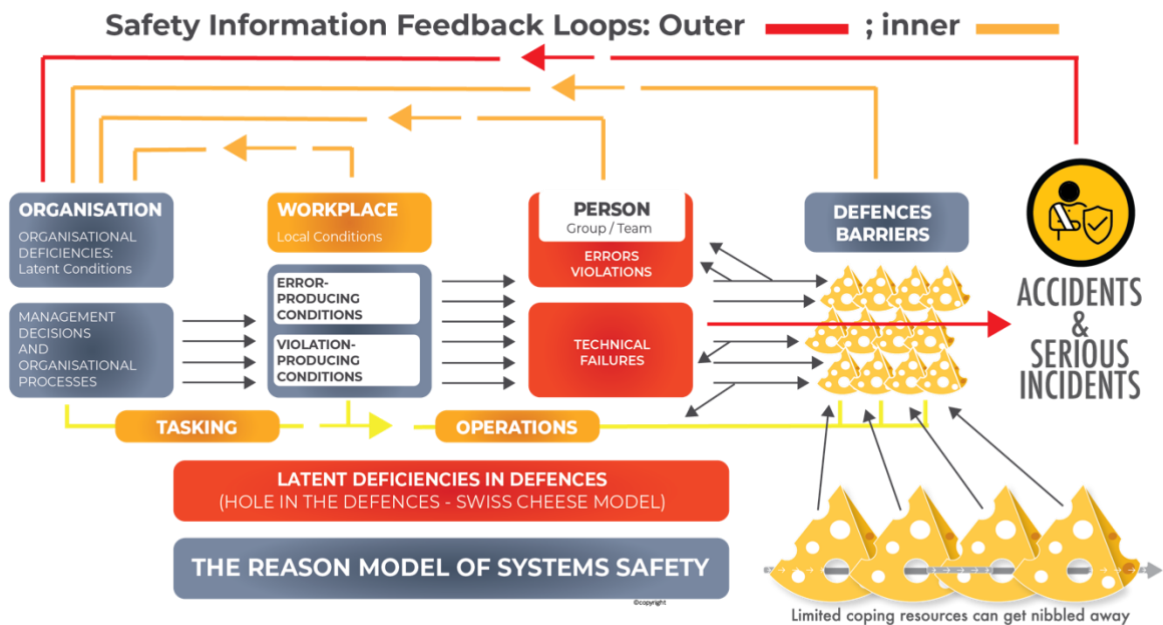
Safety Information Feedback Loops: Outer ; inner

ORGANISATION
ORGANISATIONAL DEFICIENCIES: Latent Conditions

MANAGEMENT DECISIONS AND ORGANISATIONAL PROCESSES

WORKPLACE
Local Conditions

ERROR-PRODUCING CONDITIONS

VIOLATION-PRODUCING CONDITIONS

PERSON
Group / Team

ERRORS VIOLATIONS

TECHNICAL FAILURES

DEFENCES BARRIERS

ACCIDENTS & SERIOUS INCIDENTS

TASKING

OPERATIONS

LATENT DEFICIENCIES IN DEFENCES
(HOLE IN THE DEFENCES - SWISS CHEESE MODEL)

THE REASON MODEL OF SYSTEMS SAFETY

©copyright

Limited coping resources can get nibbled away